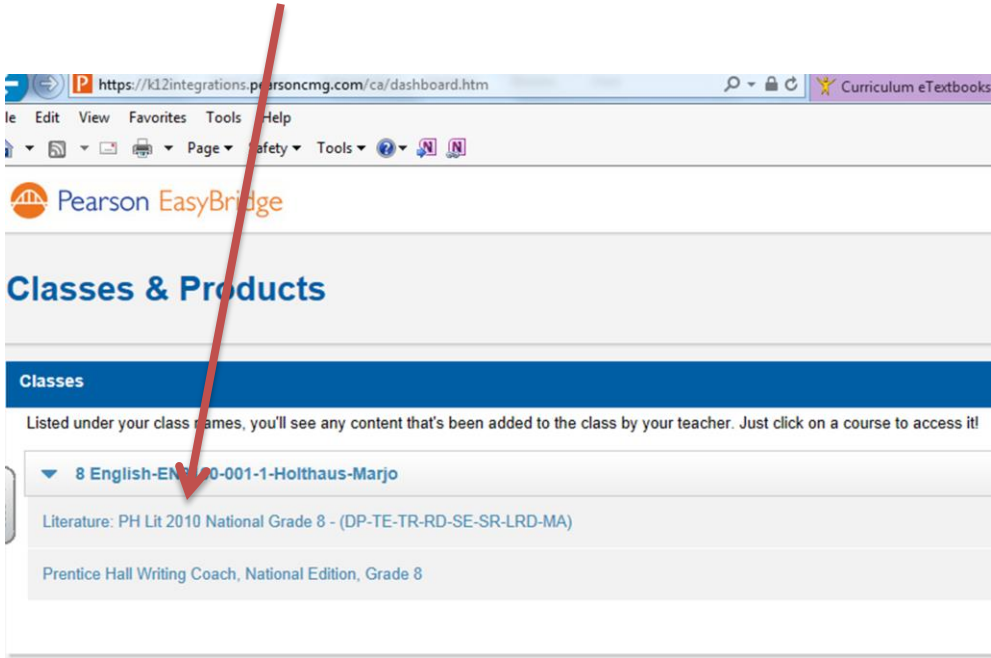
https://k12integrations.pearsoncmg.com/ca/dashboard.htm
Curriculum eTextbooks
le Edit View Favorites Tools Help
Page ▾ Safety ▾ Tools ▾
Pearson EasyBridge

Classes & Products

Classes

Listed under your class names, you'll see any content that's been added to the class by your teacher. Just click on a course to access it!

8 English-EN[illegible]0-001-1-Holthaus-Marjo

Literature: PH Lit 2010 National Grade 8 - (DP-TE-TR-RD-SE-SR-LRD-MA)

Prentice Hall Writing Coach, National Edition, Grade 8